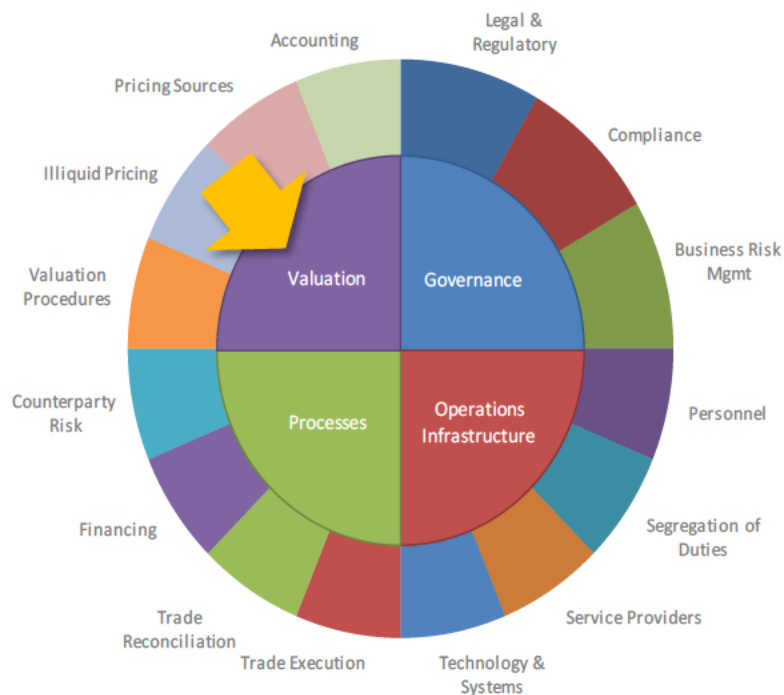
Accounting

Legal & Regulatory

Pricing Sources

Compliance

Illiquid Pricing

Business Risk Mgmt

Valuation Procedures

Valuation

Governance

Counterparty Risk

Processes

Operations Infrastructure

Personnel

Financing

Segregation of Duties

Trade Reconciliation

Service Providers

Trade Execution

Technology & Systems